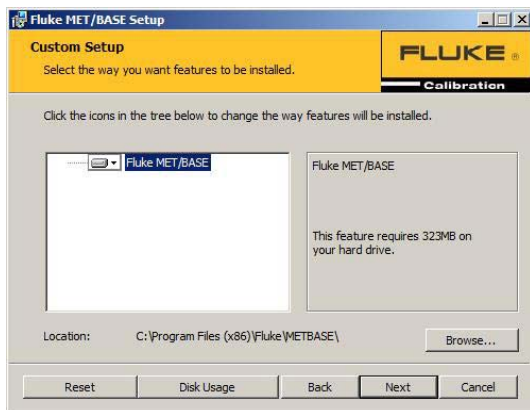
Fluke MET/BASE Setup

Custom Setup
Select the way you want features to be installed.

FLUKE®
Calibration

Click the icons in the tree below to change the way features will be installed.

Fluke MET/BASE

Fluke MET/BASE

This feature requires 323MB on your hard drive.

Location: C:\Program Files (x86)\Fluke\METBASE\

Browse...

Reset Disk Usage Back Next Cancel